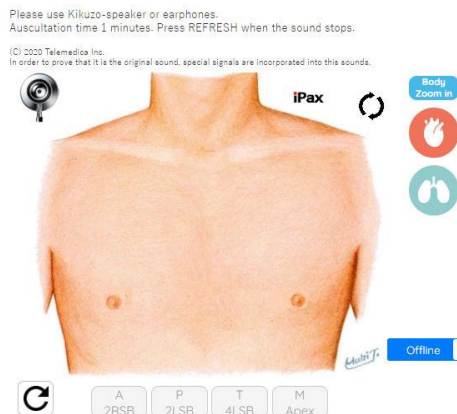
Please use Kikuzo-speaker or earphones.
Auscultation time 1 minutes. Press REFRESH when the sound stops.

(C) 2020 Telemedica Inc.
In order to prove that it is the original sound, special signals are incorporated into this sounds.

iPax

Body Zoom in

Offline

A
2RSB

P
2LSB

T
4LSB

M
Apex